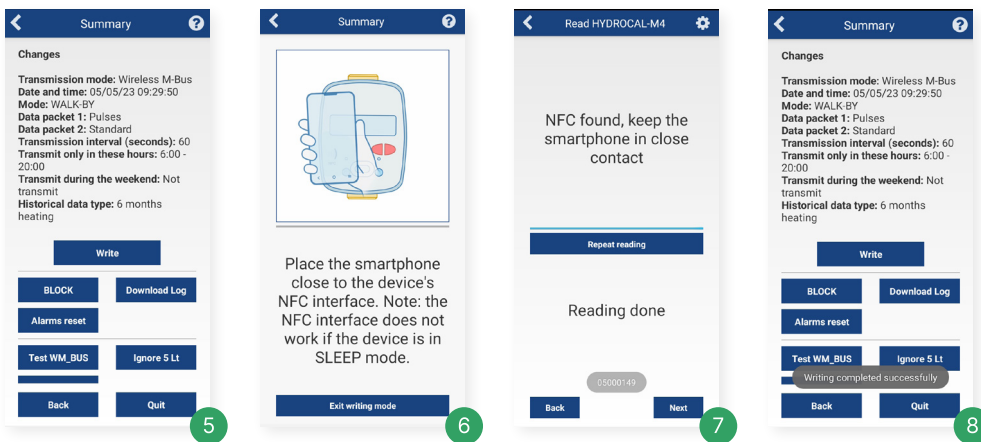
Summary

Changes

Transmission mode: Wireless M-Bus
Date and time: 05/05/23 09:29:50
Mode: WALK-BY
Data packet 1: Pulses
Data packet 2: Standard
Transmission interval (seconds): 60
Transmit only in these hours: 6:00 - 20:00
Transmit during the weekend: Not transmit
Historical data type: 6 months heating

Write

BLOCK

Download Log

Alarms reset

Test WM_BUS

Ignore 5 Lt

Back

Quit

5

Summary

Place the smartphone close to the device's NFC interface. Note: the NFC interface does not work if the device is in SLEEP mode.

Exit writing mode

6

Read HYDROCAL-M4

NFC found, keep the smartphone in close contact

Repeat reading

Reading done

05000149

Back

Next

7

Summary

Changes

Transmission mode: Wireless M-Bus
Date and time: 05/05/23 09:29:50
Mode: WALK-BY
Data packet 1: Pulses
Data packet 2: Standard
Transmission interval (seconds): 60
Transmit only in these hours: 6:00 - 20:00
Transmit during the weekend: Not transmit
Historical data type: 6 months heating

Write

BLOCK

Download Log

Alarms reset

Test WM_BUS

Ignore 5 Lt

Writing completed successfully

Back

Quit

8